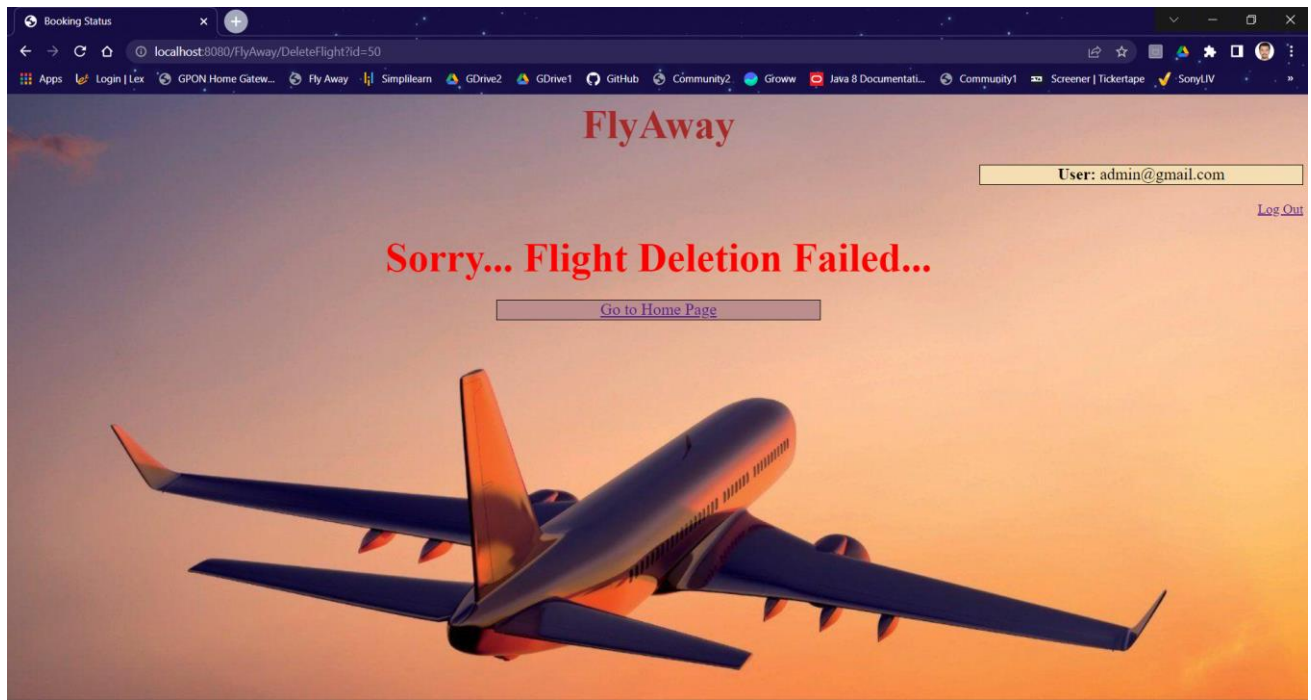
Booking Status

localhost:8080/FlyAway/DeleteFlight?id=50

Apps Login | Lex GPON Home Gatew... Fly Away Simplilearn GDrive2 GDrive1 GitHub Community2 Groww Java 8 Documentati... Community1 Screener | Tickertape SonyLIV

FlyAway

**User:** admin@gmail.com

Log Out

Sorry... Flight Deletion Failed...

Go to Home Page